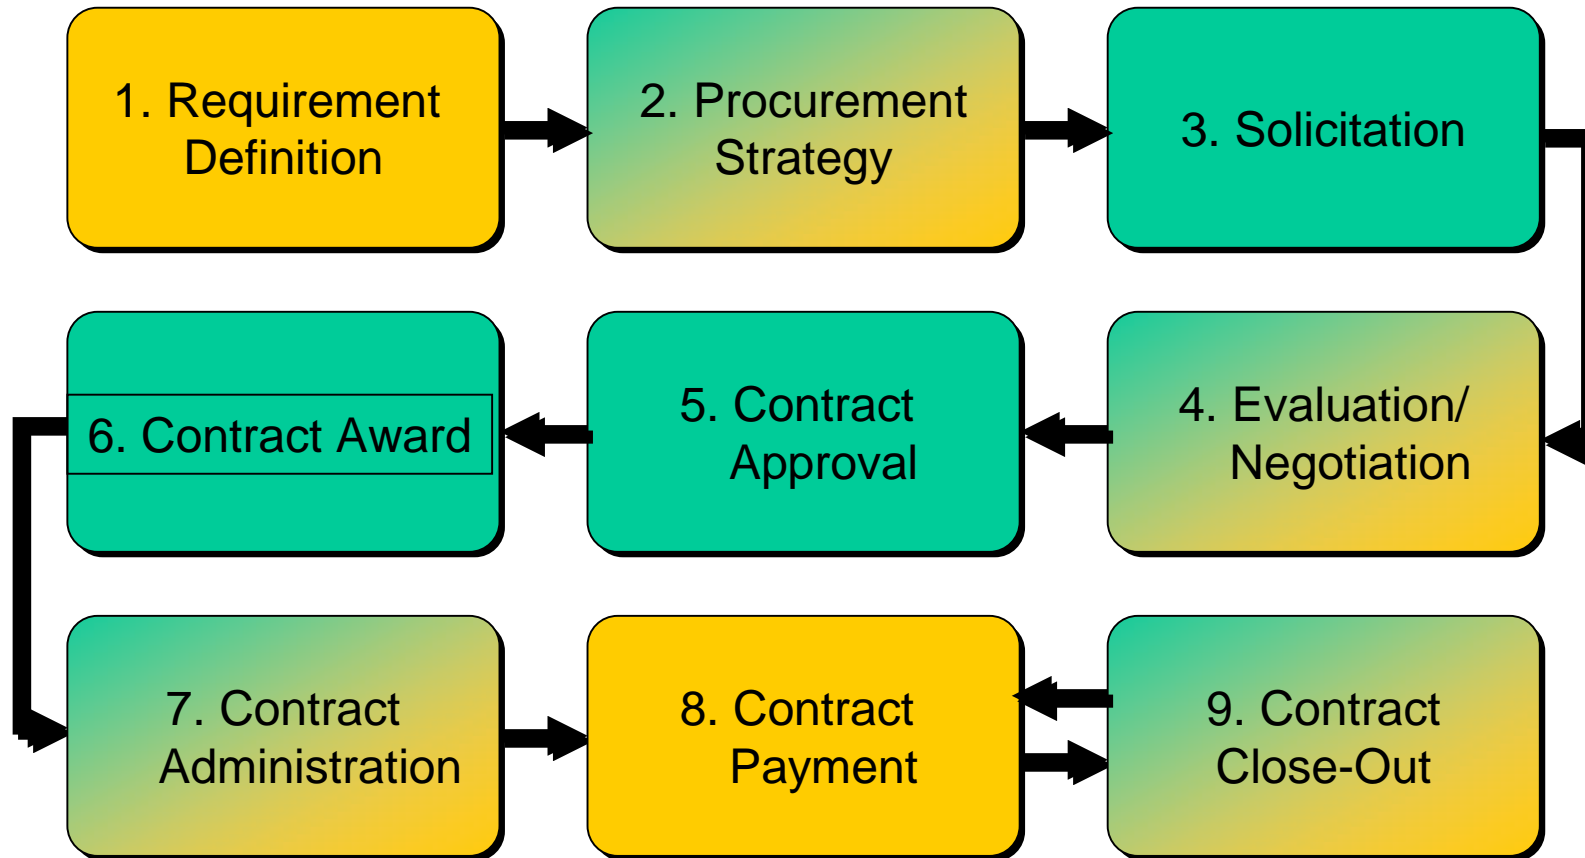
1. Requirement Definition

2. Procurement Strategy

3. Solicitation

4. Evaluation/ Negotiation

5. Contract Approval

6. Contract Award

7. Contract Administration

8. Contract Payment

9. Contract Close-Out